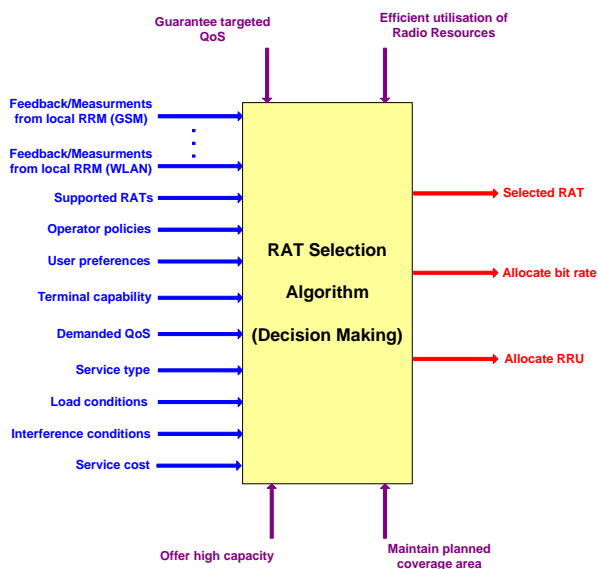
Guarantee targeted QoS

Efficient utilisation of Radio Resources

Feedback/Measurments from local RRM (GSM)

Feedback/Measurments from local RRM (WLAN)

Supported RATs

Operator policies

User preferences

Terminal capability

Demanded QoS

Service type

Load conditions

Interference conditions

Service cost

RAT Selection

Algorithm

(Decision Making)

Selected RAT

Allocate bit rate

Allocate RRU

Offer high capacity

Maintain planned coverage area